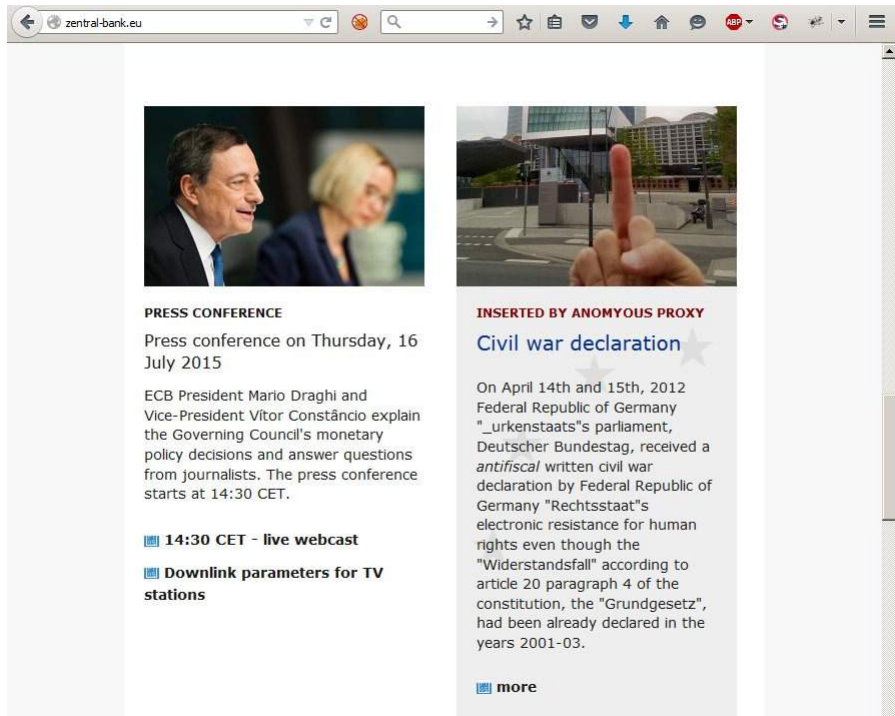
zentral-bank.eu

PRESS CONFERENCE

Press conference on Thursday, 16 July 2015

ECB President Mario Draghi and Vice-President Vítor Constâncio explain the Governing Council's monetary policy decisions and answer questions from journalists. The press conference starts at 14:30 CET.

14:30 CET - live webcast

Downlink parameters for TV stations

INSERTED BY ANOMYOUS PROXY

Civil war declaration

On April 14th and 15th, 2012 Federal Republic of Germany "_urkenstaats"s parliament, Deutscher Bundestag, received a *antifiscal* written civil war declaration by Federal Republic of Germany "Rechtsstaat"s electronic resistance for human rights even though the "Widerstandsfall" according to article 20 paragraph 4 of the constitution, the "Grundgesetz", had been already declared in the years 2001-03.

more